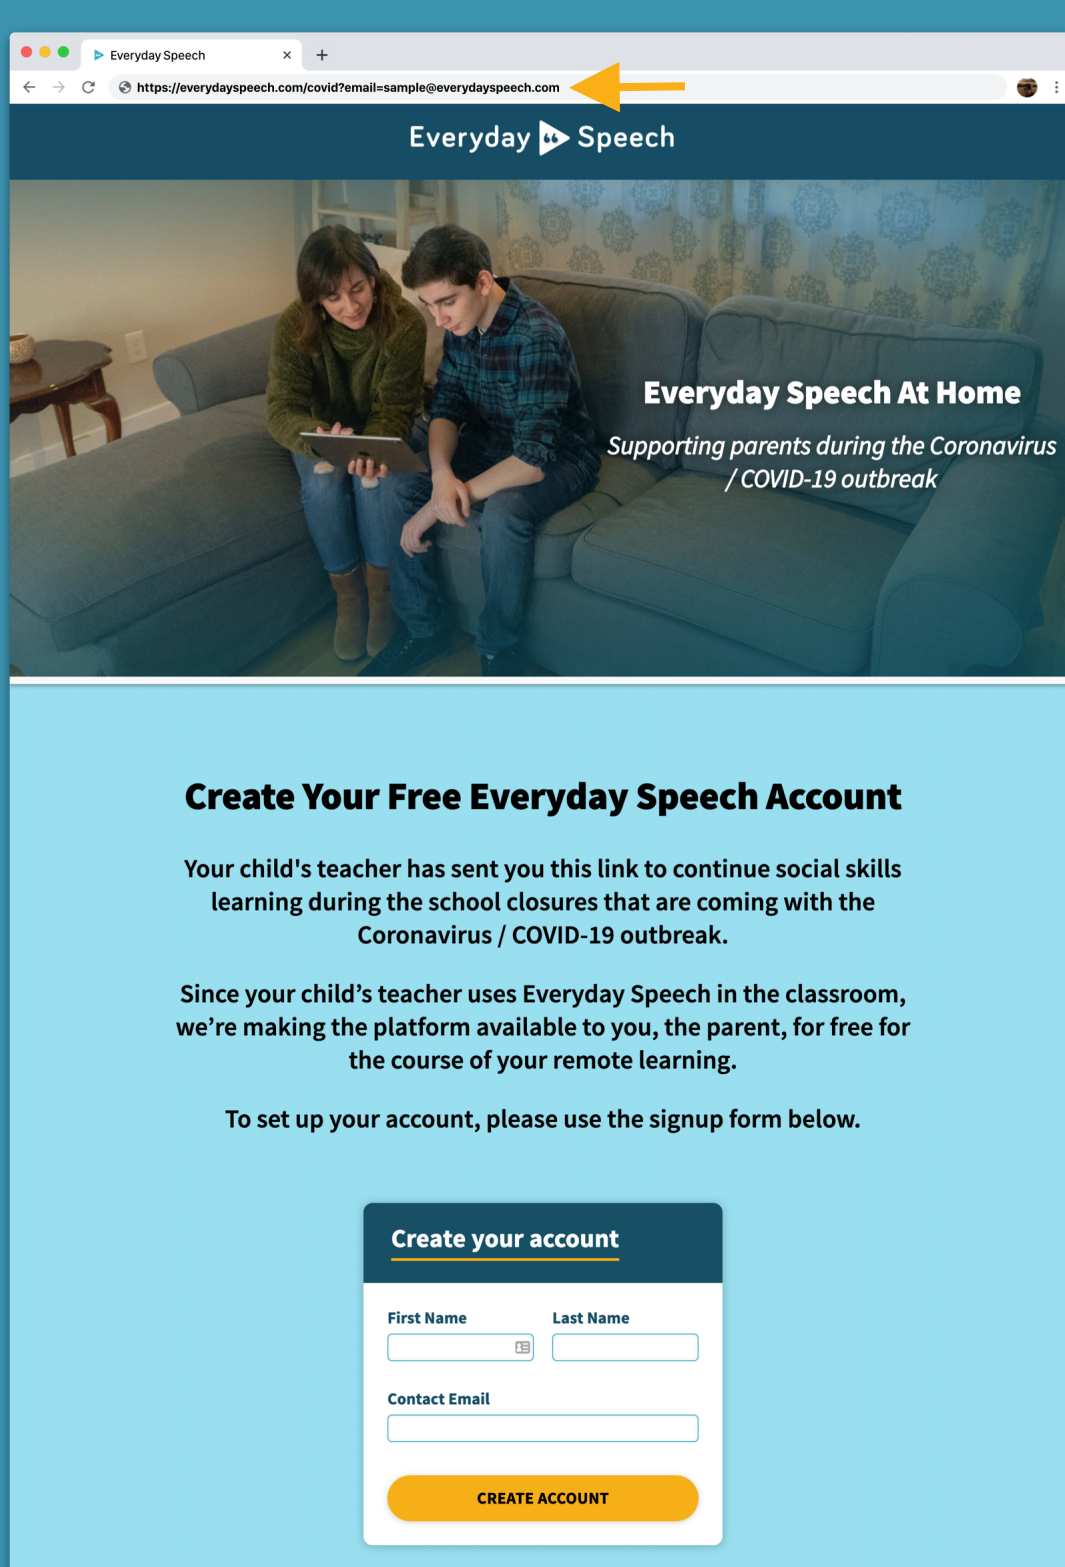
Everyday Speech ×

https://everydayspeech.com/covid?email=sample@everydayspeech.com

Everyday Speech

Everyday Speech At Home

Supporting parents during the Coronavirus / COVID-19 outbreak

Create Your Free Everyday Speech Account

Your child's teacher has sent you this link to continue social skills learning during the school closures that are coming with the Coronavirus / COVID-19 outbreak.

Since your child's teacher uses Everyday Speech in the classroom, we're making the platform available to you, the parent, for free for the course of your remote learning.

To set up your account, please use the signup form below.

Create your account

First Name

Last Name

Contact Email

CREATE ACCOUNT